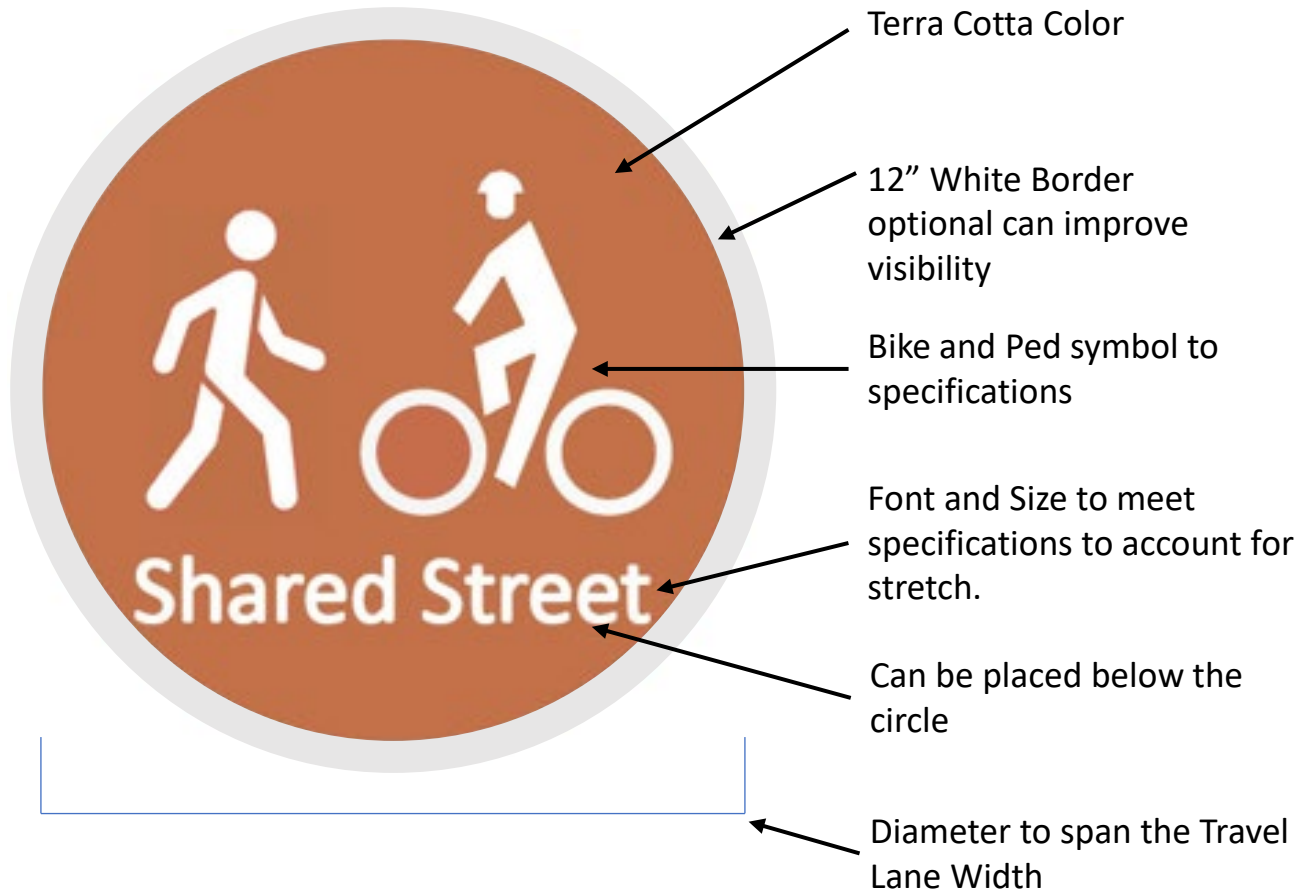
Shared Street

Terra Cotta Color

12” White Border optional can improve visibility

Bike and Ped symbol to specifications

Font and Size to meet specifications to account for stretch.

Can be placed below the circle

Diameter to span the Travel Lane Width